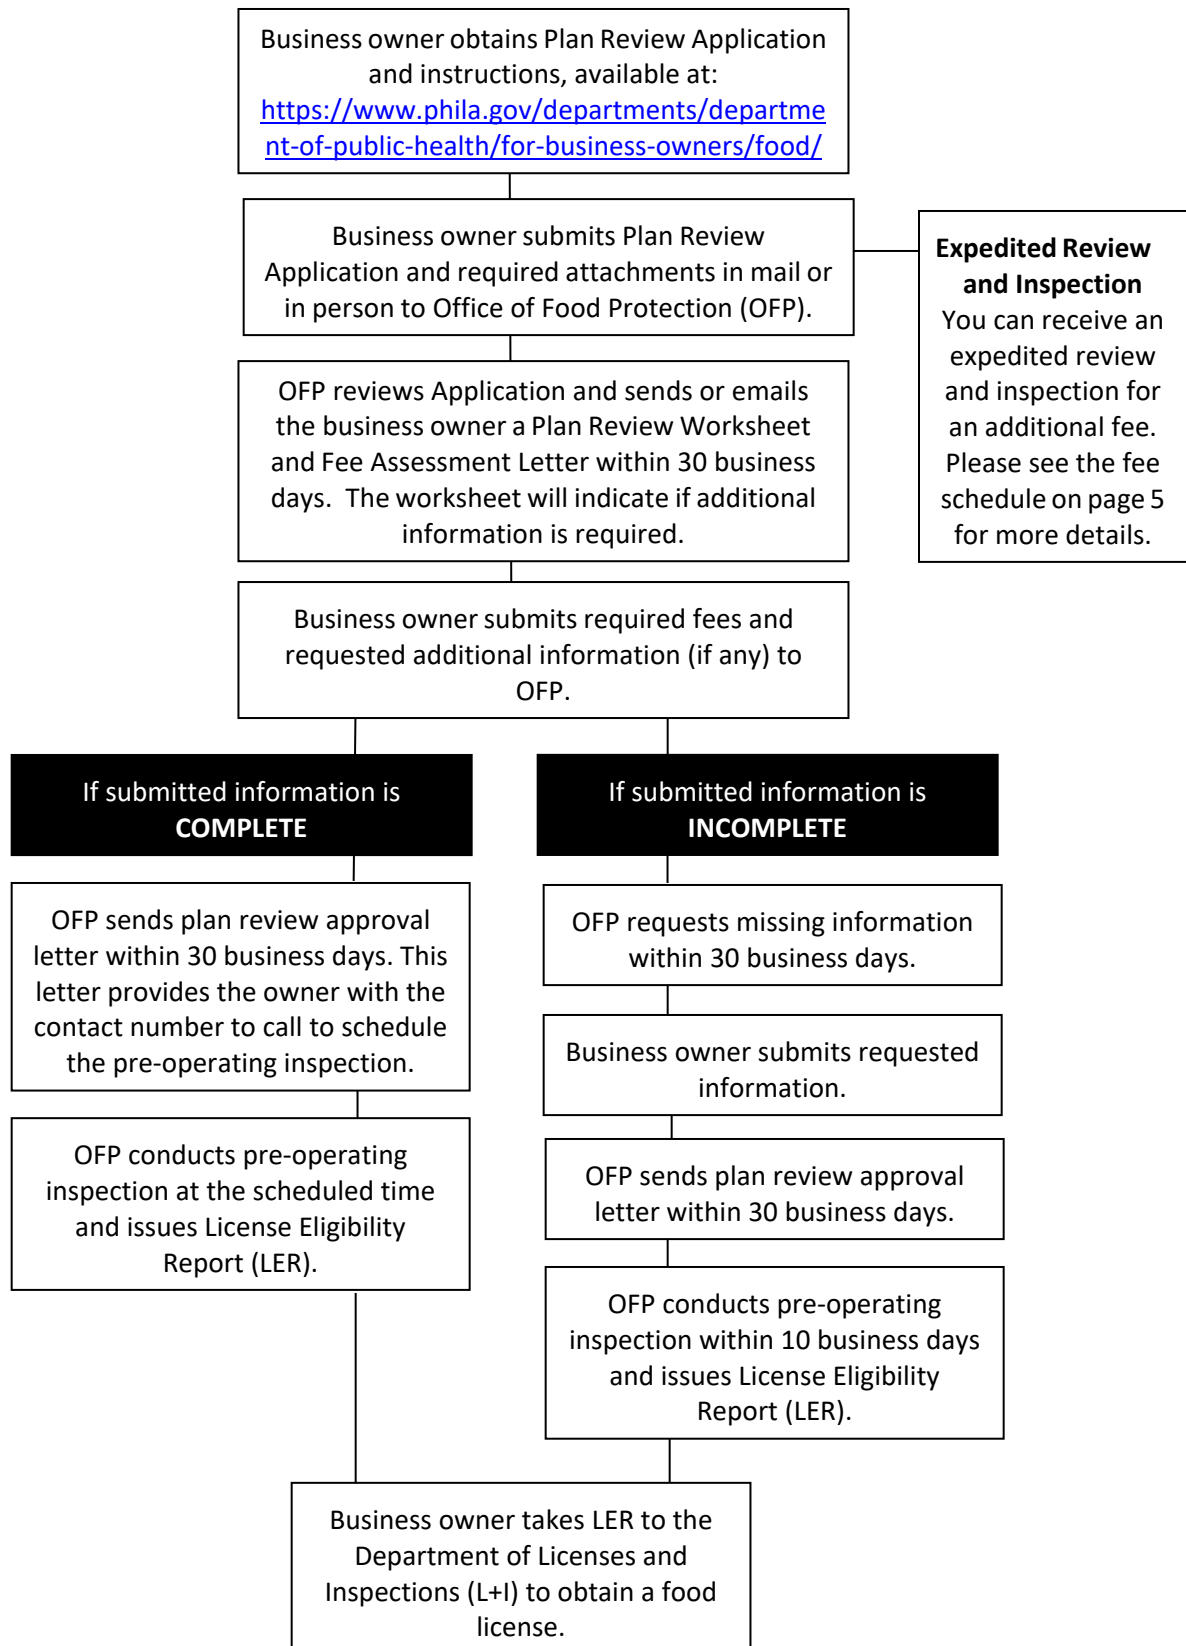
Business owner obtains Plan Review Application and instructions, available at: https://www.phila.gov/departments/department-of-public-health/for-business-owners/food/

Business owner submits Plan Review Application and required attachments in mail or in person to Office of Food Protection (OFP).

**Expedited Review and Inspection**
You can receive an expedited review and inspection for an additional fee. Please see the fee schedule on page 5 for more details.

OFP reviews Application and sends or emails the business owner a Plan Review Worksheet and Fee Assessment Letter within 30 business days. The worksheet will indicate if additional information is required.

Business owner submits required fees and requested additional information (if any) to OFP.

If submitted information is **COMPLETE**

OFP sends plan review approval letter within 30 business days. This letter provides the owner with the contact number to call to schedule the pre-operating inspection.

OFP conducts pre-operating inspection at the scheduled time and issues License Eligibility Report (LER).

If submitted information is **INCOMPLETE**

OFP requests missing information within 30 business days.

Business owner submits requested information.

OFP sends plan review approval letter within 30 business days.

OFP conducts pre-operating inspection within 10 business days and issues License Eligibility Report (LER).

Business owner takes LER to the Department of Licenses and Inspections (L+I) to obtain a food license.